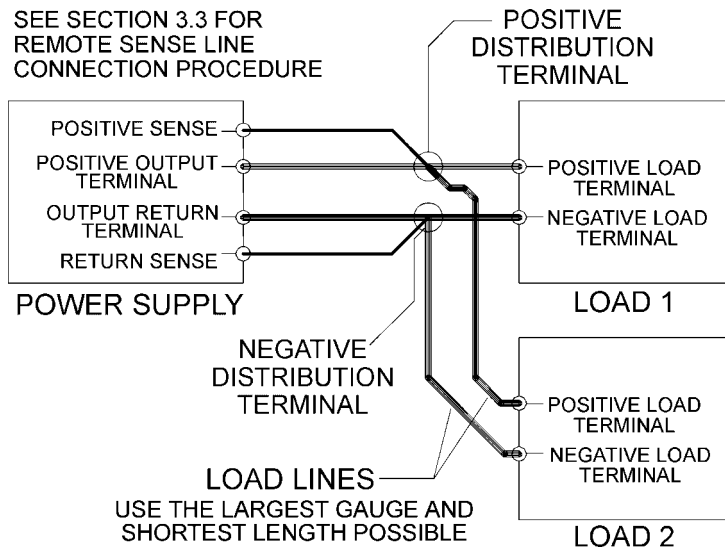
SEE SECTION 3.3 FOR REMOTE SENSE LINE CONNECTION PROCEDURE

POSITIVE DISTRIBUTION TERMINAL

POSITIVE SENSE

POSITIVE OUTPUT TERMINAL

OUTPUT RETURN TERMINAL

RETURN SENSE

POWER SUPPLY

POSITIVE LOAD TERMINAL

NEGATIVE LOAD TERMINAL

LOAD 1

NEGATIVE DISTRIBUTION TERMINAL

POSITIVE LOAD TERMINAL

NEGATIVE LOAD TERMINAL

LOAD LINES

USE THE LARGEST GAUGE AND SHORTEST LENGTH POSSIBLE

LOAD 2